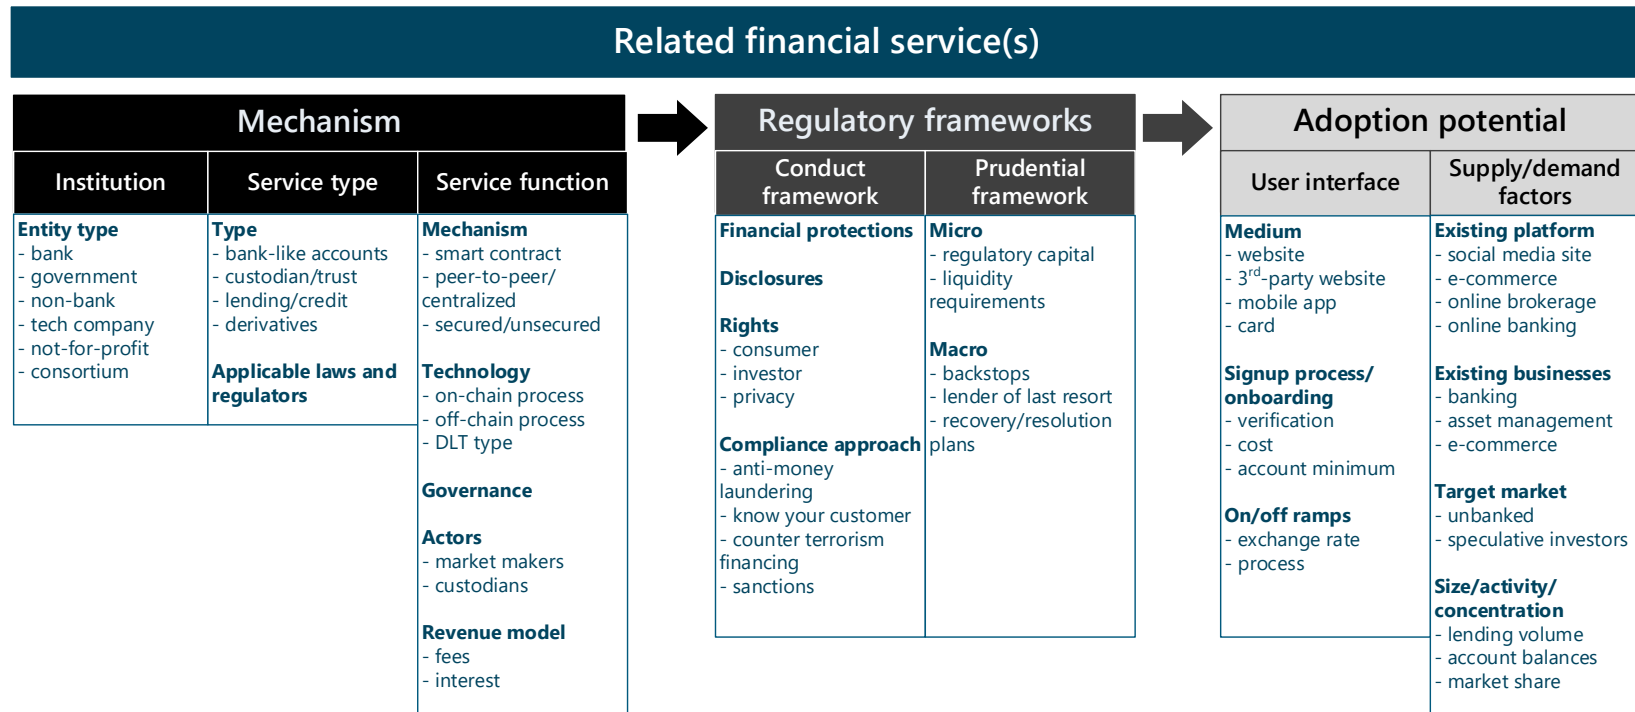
Related financial service(s)

Mechanism

Institution

Entity type
- bank
- government
- non-bank
- tech company
- not-for-profit
- consortium

Service type

Type
- bank-like accounts
- custodian/trust
- lending/credit
- derivatives

Applicable laws and regulators

Service function

Mechanism
- smart contract
- peer-to-peer/ centralized
- secured/unsecured

Technology
- on-chain process
- off-chain process
- DLT type

Governance

Actors
- market makers
- custodians

Revenue model
- fees
- interest

Regulatory frameworks

Conduct framework

Financial protections

Disclosures

Rights
- consumer
- investor
- privacy

Compliance approach
- anti-money laundering
- know your customer
- counter terrorism financing
- sanctions

Prudential framework

Micro
- regulatory capital
- liquidity requirements

Macro
- backstops
- lender of last resort
- recovery/resolution plans

Adoption potential

User interface

Medium
- website
- 3$^{rd}$-party website
- mobile app
- card

Signup process/ onboarding
- verification
- cost
- account minimum

On/off ramps
- exchange rate
- process

Supply/demand factors

Existing platform
- social media site
- e-commerce
- online brokerage
- online banking

Existing businesses
- banking
- asset management
- e-commerce

Target market
- unbanked
- speculative investors

Size/activity/ concentration
- lending volume
- account balances
- market share